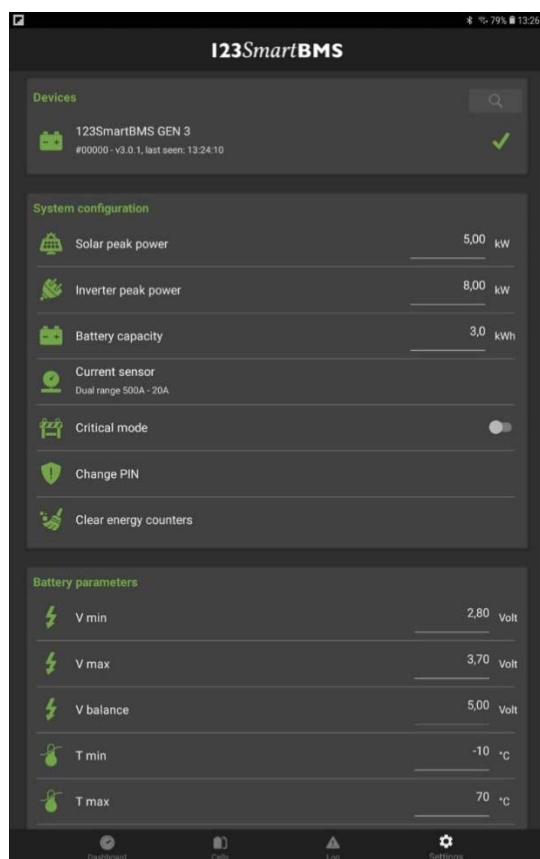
79% 13:26

123SmartBMS

Devices

123SmartBMS GEN 3
#00000 - v3.0.1, last seen: 13:24:10

System configuration

Solar peak power 5,00 kW

Inverter peak power 8,00 kW

Battery capacity 3,0 kWh

Current sensor
Dual range 500A - 20A

Critical mode

Change PIN

Clear energy counters

Battery parameters

V min 2,80 Volt

V max 3,70 Volt

V balance 5,00 Volt

T min -10 °C

T max 70 °C

Dashboard Cells Log Settings